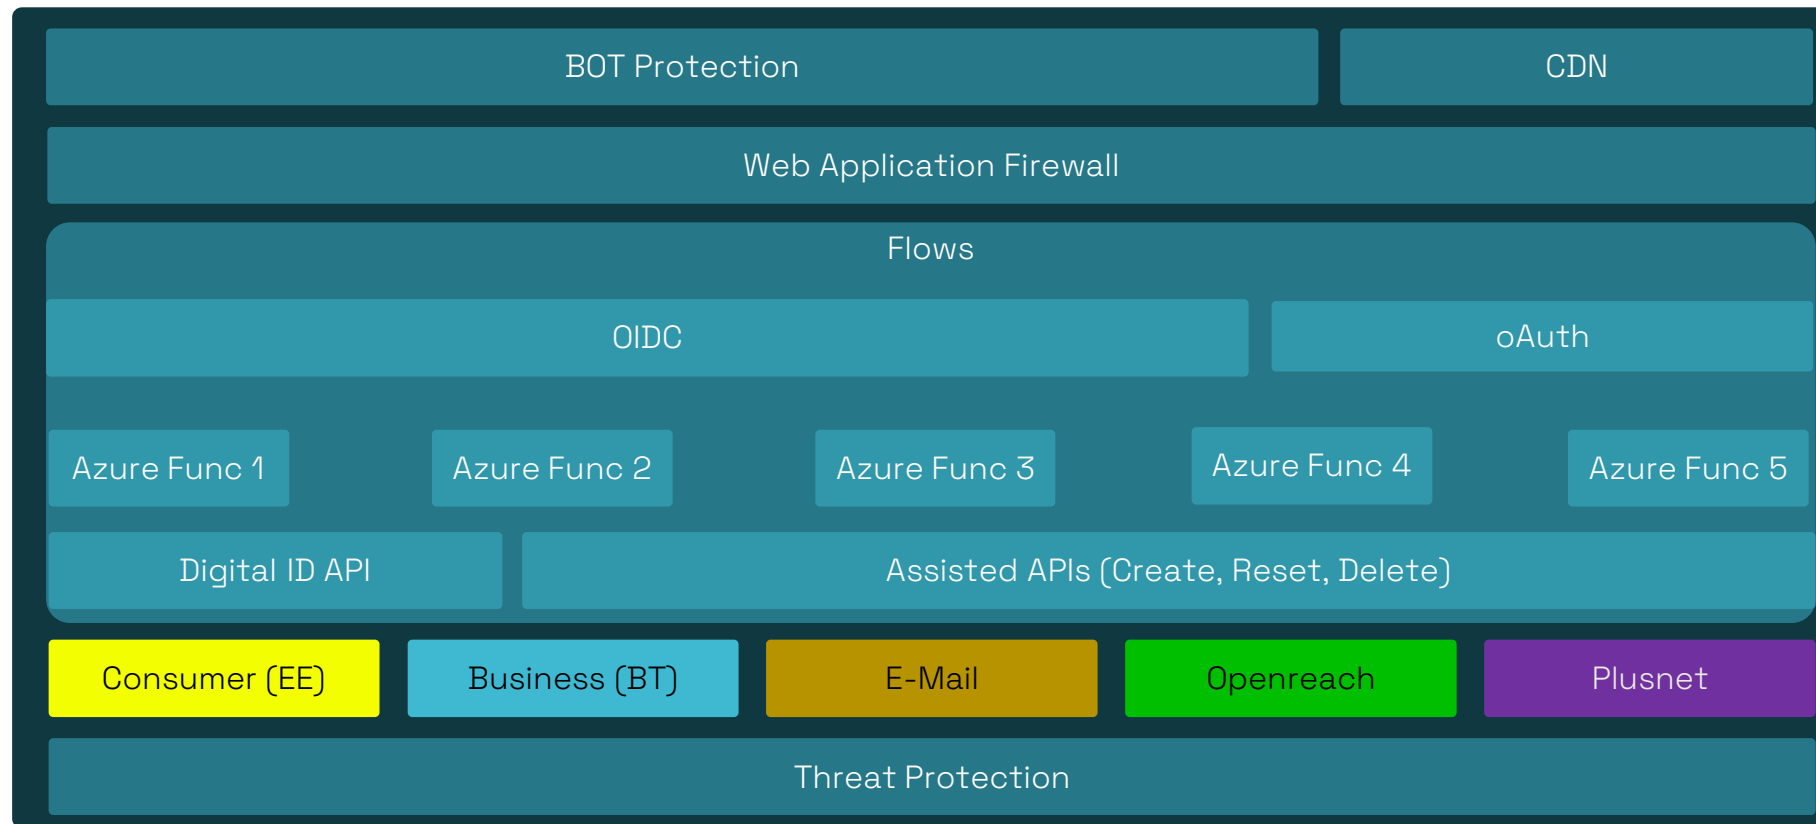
BOT Protection

CDN

Web Application Firewall

Flows

OIDC

oAuth

Azure Func 1

Azure Func 2

Azure Func 3

Azure Func 4

Azure Func 5

Digital ID API

Assisted APIs (Create, Reset, Delete)

Consumer (EE)

Business (BT)

E-Mail

Openreach

Plusnet

Threat Protection